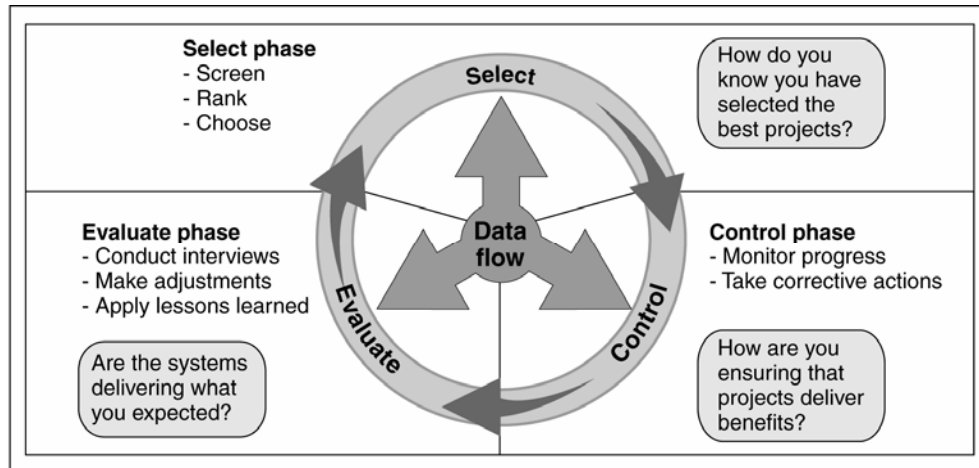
Select phase
- Screen
- Rank
- Choose

Select

How do you know you have selected the best projects?

Evaluate phase
- Conduct interviews
- Make adjustments
- Apply lessons learned

Data flow

Control phase
- Monitor progress
- Take corrective actions

Evaluate

Control

Are the systems delivering what you expected?

How are you ensuring that projects deliver benefits?